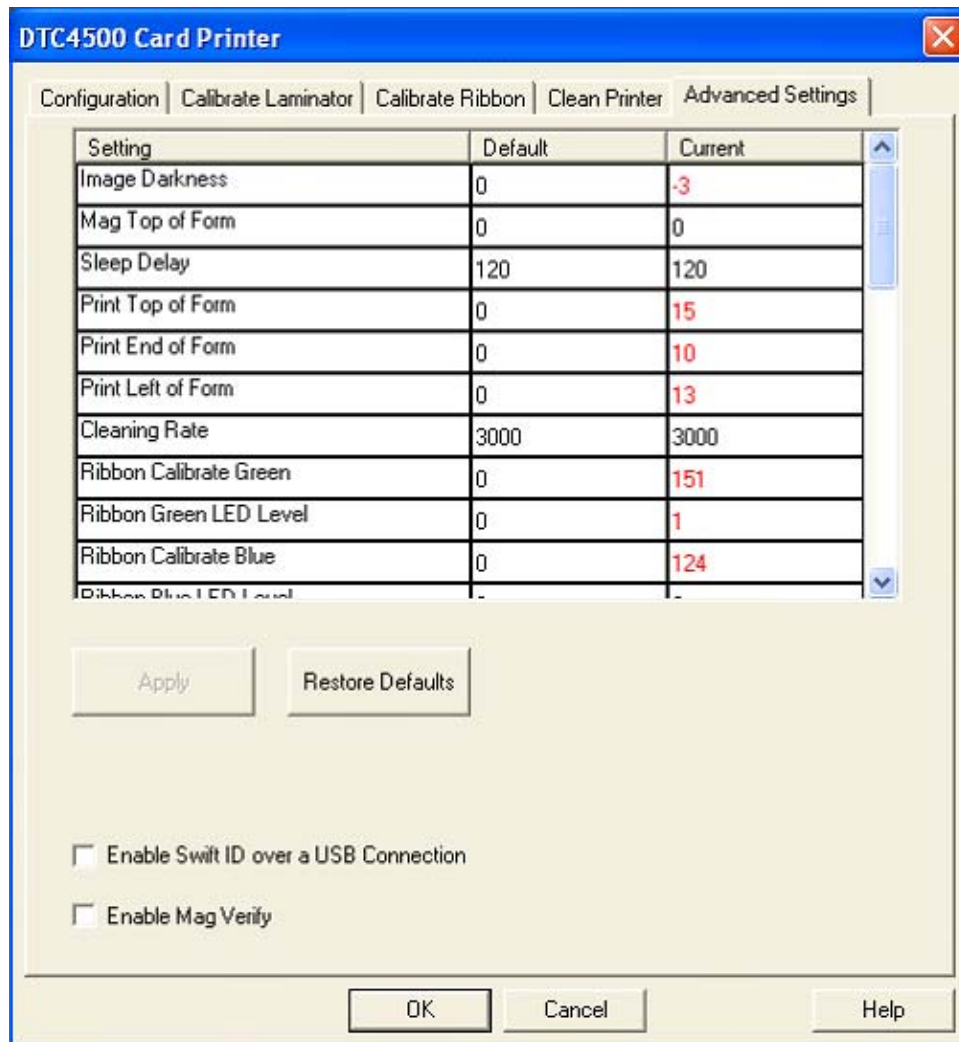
DTC4500 Card Printer

Configuration | Calibrate Laminator | Calibrate Ribbon | Clean Printer | Advanced Settings

| Setting | Default | Current |
|---|---|---|
| Image Darkness | 0 | -3 |
| Mag Top of Form | 0 | 0 |
| Sleep Delay | 120 | 120 |
| Print Top of Form | 0 | 15 |
| Print End of Form | 0 | 10 |
| Print Left of Form | 0 | 13 |
| Cleaning Rate | 3000 | 3000 |
| Ribbon Calibrate Green | 0 | 151 |
| Ribbon Green LED Level | 0 | 1 |
| Ribbon Calibrate Blue | 0 | 124 |
| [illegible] | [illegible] | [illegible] |

Apply

Restore Defaults

Enable Swift ID over a USB Connection

Enable Mag Verify

OK

Cancel

Help